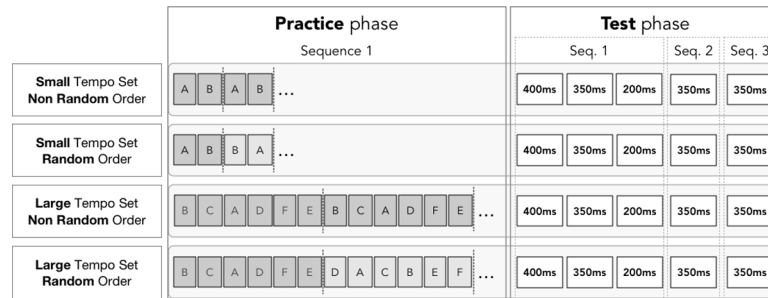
| | **Practice** phase | **Test** phase | | | | |
|---|---|---|---|---|---|---|
| | Sequence 1 | Seq. 1 | | | Seq. 2 | Seq. 3 |
| **Small** Tempo Set **Non Random** Order | A B A B … | 400ms | 350ms | 200ms | 350ms | 350ms |
| **Small** Tempo Set **Random** Order | A B B A … | 400ms | 350ms | 200ms | 350ms | 350ms |
| **Large** Tempo Set **Non Random** Order | B C A D F E B C A D F E … | 400ms | 350ms | 200ms | 350ms | 350ms |
| **Large** Tempo Set **Random** Order | B C A D F E D A C B E F … | 400ms | 350ms | 200ms | 350ms | 350ms |